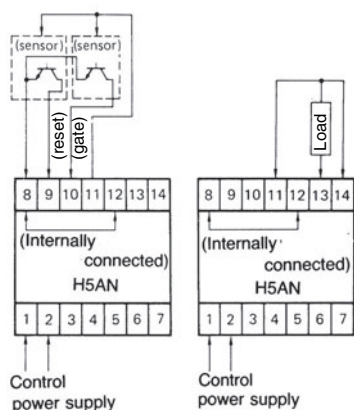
(sensor) (sensor)

(reset) (gate)

| 8 | 9 | 10 | 11 | 12 | 13 | 14 |
|---|---|---|---|---|---|---|

(Internally connected)
H5AN

| 1 | 2 | 3 | 4 | 5 | 6 | 7 |
|---|---|---|---|---|---|---|

Control power supply

Load

| 8 | 9 | 10 | 11 | 12 | 13 | 14 |
|---|---|---|---|---|---|---|

(Internally connected)
H5AN

| 1 | 2 | 3 | 4 | 5 | 6 | 7 |
|---|---|---|---|---|---|---|

Control power supply